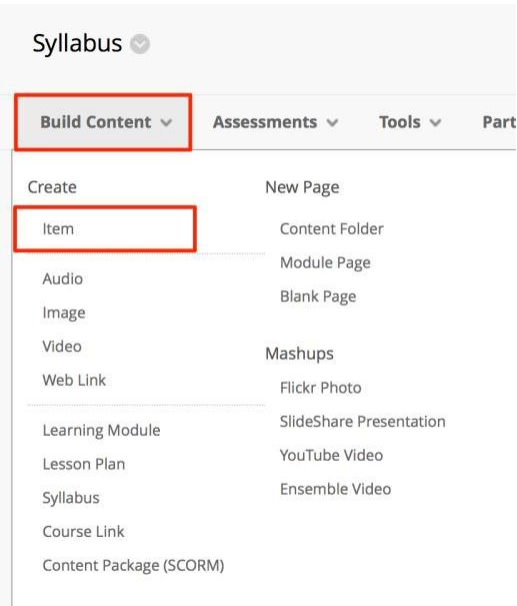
Syllabus

Build Content ∨ Assessments ∨ Tools ∨ Part

Create

Item

Audio

Image

Video

Web Link

Learning Module

Lesson Plan

Syllabus

Course Link

Content Package (SCORM)

New Page

Content Folder

Module Page

Blank Page

Mashups

Flickr Photo

SlideShare Presentation

YouTube Video

Ensemble Video